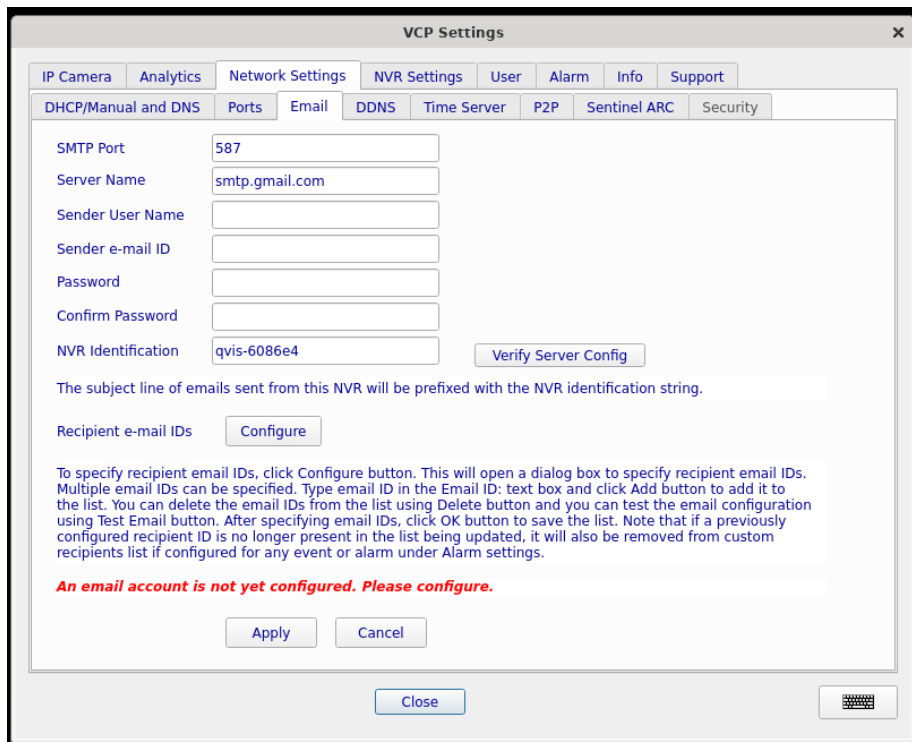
VCP Settings

×

IP Camera | Analytics | Network Settings | NVR Settings | User | Alarm | Info | Support

DHCP/Manual and DNS | Ports | Email | DDNS | Time Server | P2P | Sentinel ARC | Security

SMTP Port 587

Server Name smtp.gmail.com

Sender User Name

Sender e-mail ID

Password

Confirm Password

NVR Identification qvis-6086e4

Verify Server Config

The subject line of emails sent from this NVR will be prefixed with the NVR identification string.

Recipient e-mail IDs Configure

To specify recipient email IDs, click Configure button. This will open a dialog box to specify recipient email IDs. Multiple email IDs can be specified. Type email ID in the Email ID: text box and click Add button to add it to the list. You can delete the email IDs from the list using Delete button and you can test the email configuration using Test Email button. After specifying email IDs, click OK button to save the list. Note that if a previously configured recipient ID is no longer present in the list being updated, it will also be removed from custom recipients list if configured for any event or alarm under Alarm settings.

An email account is not yet configured. Please configure.

Apply Cancel

Close